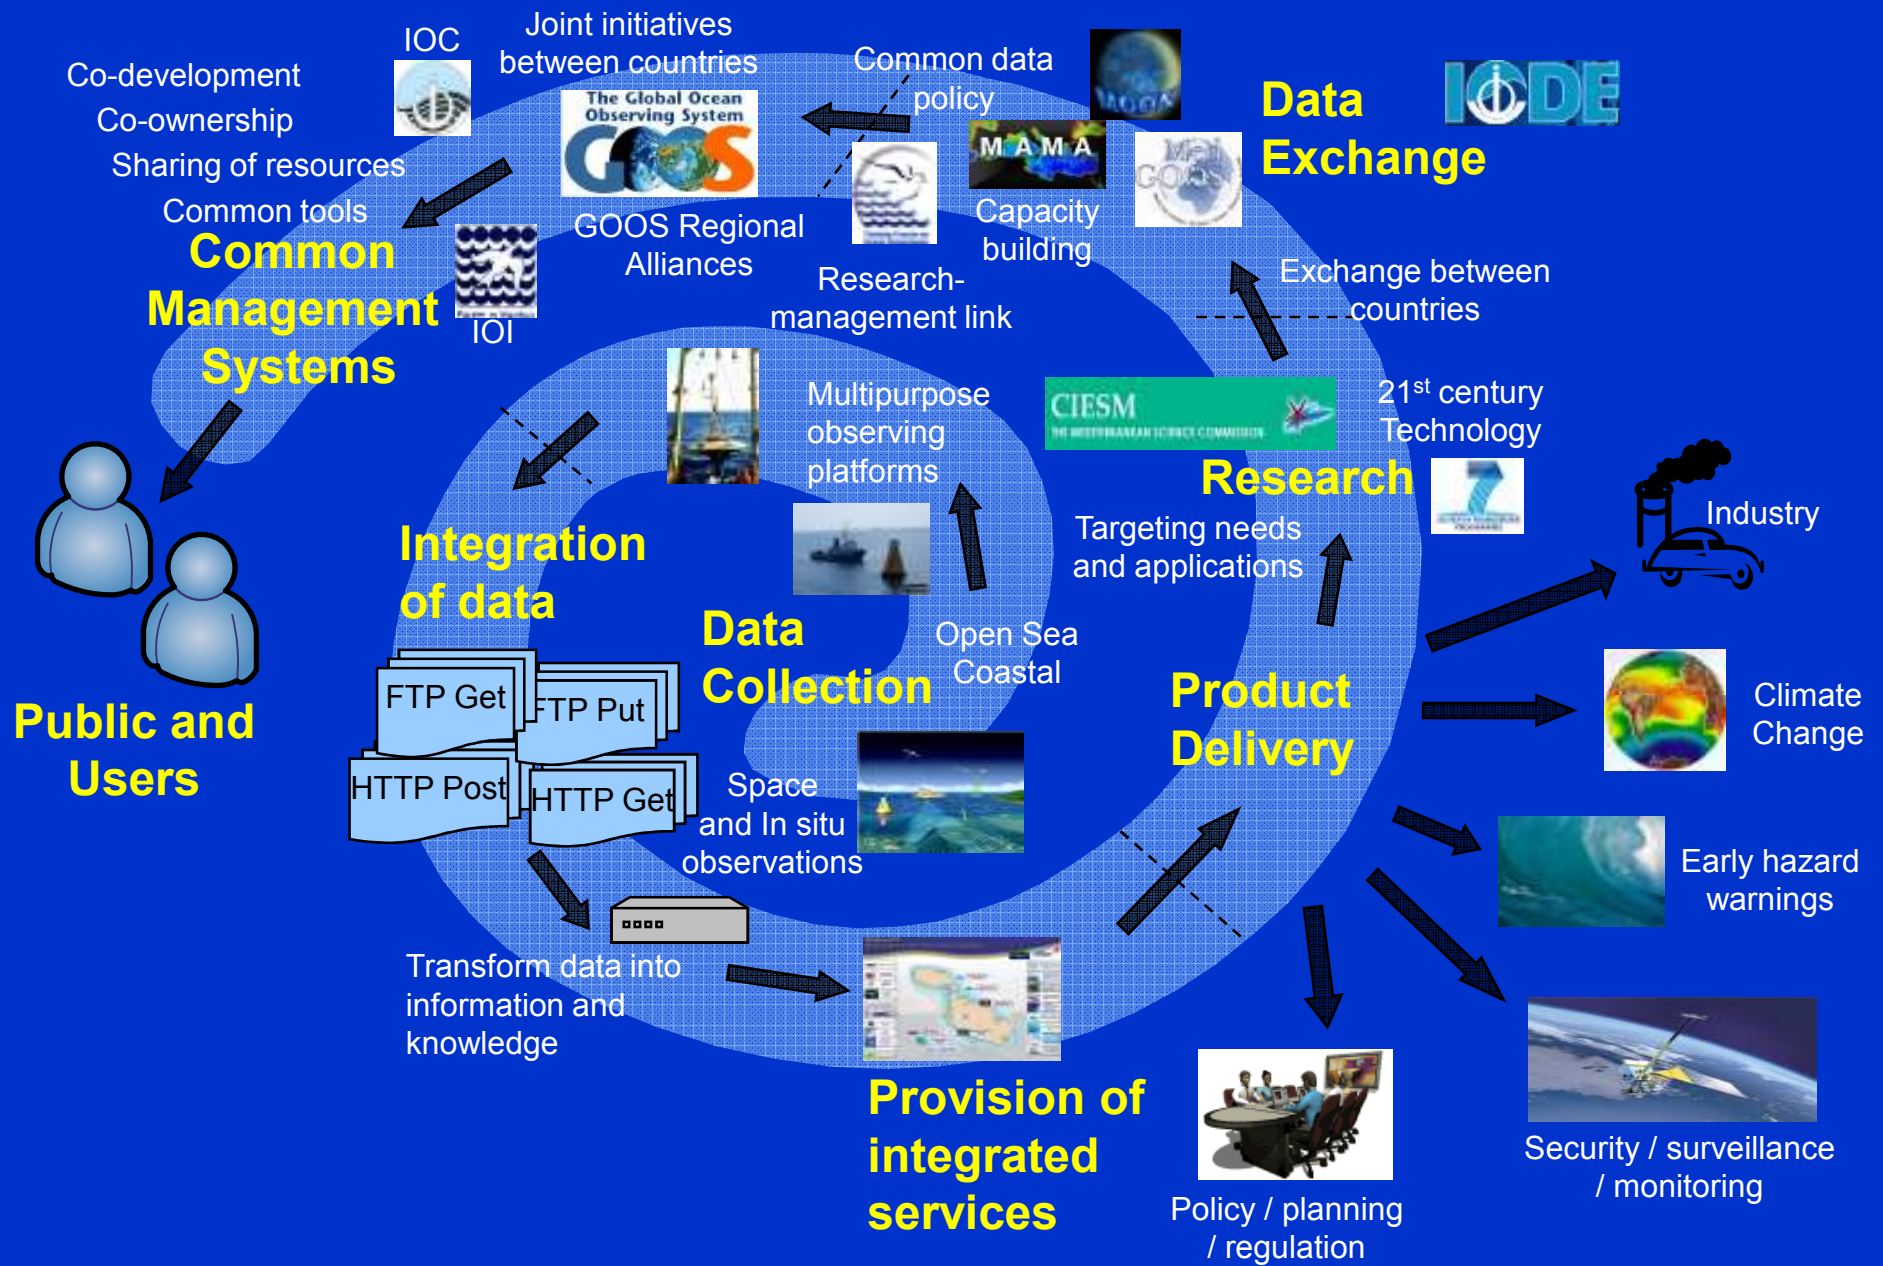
Co-development
Co-ownership
Sharing of resources
Common tools

IOC

Joint initiatives between countries

The Global Ocean Observing System GOOS

GOOS Regional Alliances

Common data policy

MOON

MAMA

Capacity building

MedGOOS

Data Exchange

IODE

Common Management Systems

IOI

Research-management link

Exchange between countries

Multipurpose observing platforms

CIESM

21$^{st}$ century Technology

Research

Targeting needs and applications

Industry

Integration of data

Data Collection

Open Sea Coastal

Product Delivery

Climate Change

Public and Users

FTP Get
FTP Put
HTTP Post
HTTP Get

Space and In situ observations

Early hazard warnings

Transform data into information and knowledge

Provision of integrated services

Policy / planning / regulation

Security / surveillance / monitoring